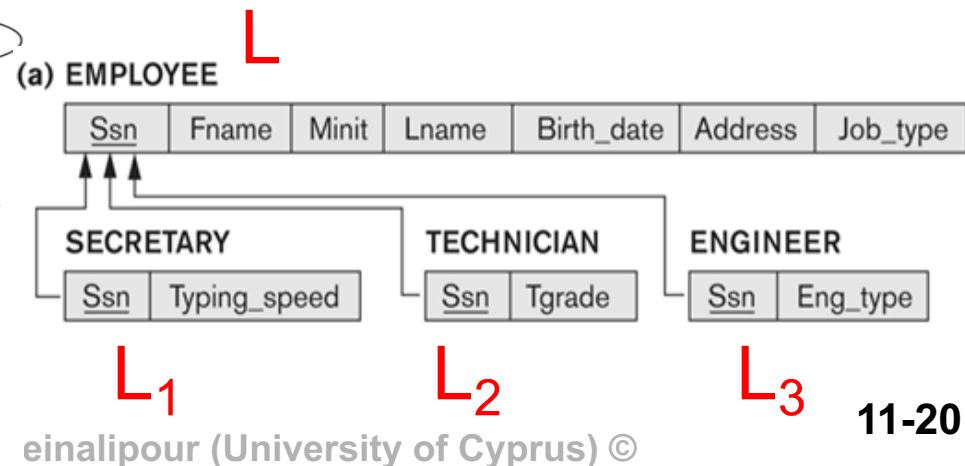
(a) EMPLOYEE

L

| Ssn | Fname | Minit | Lname | Birth_date | Address | Job_type |
|---|---|---|---|---|---|---|

SECRETARY

| Ssn | Typing_speed |
|---|---|

$L_1$

TECHNICIAN

| Ssn | Tgrade |
|---|---|

$L_2$

ENGINEER

| Ssn | Eng_type |
|---|---|

$L_3$

einalipour (University of Cyprus) ©

11-20